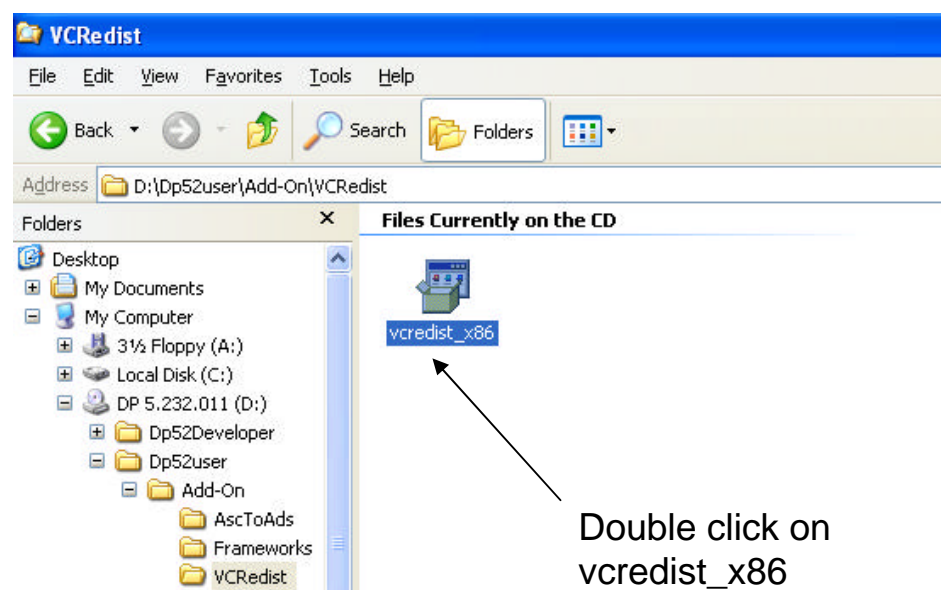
VCRedist

File Edit View Favorites Tools Help

Back Search Folders

Address D:\Dp52user\Add-On\VCRedist

Folders ×

Files Currently on the CD

Desktop
My Documents
My Computer
3½ Floppy (A:)
Local Disk (C:)
DP 5.232.011 (D:)
Dp52Developer
Dp52user
Add-On
AscToAds
Frameworks
VCRedist

vcredist_x86

Double click on vcredist_x86